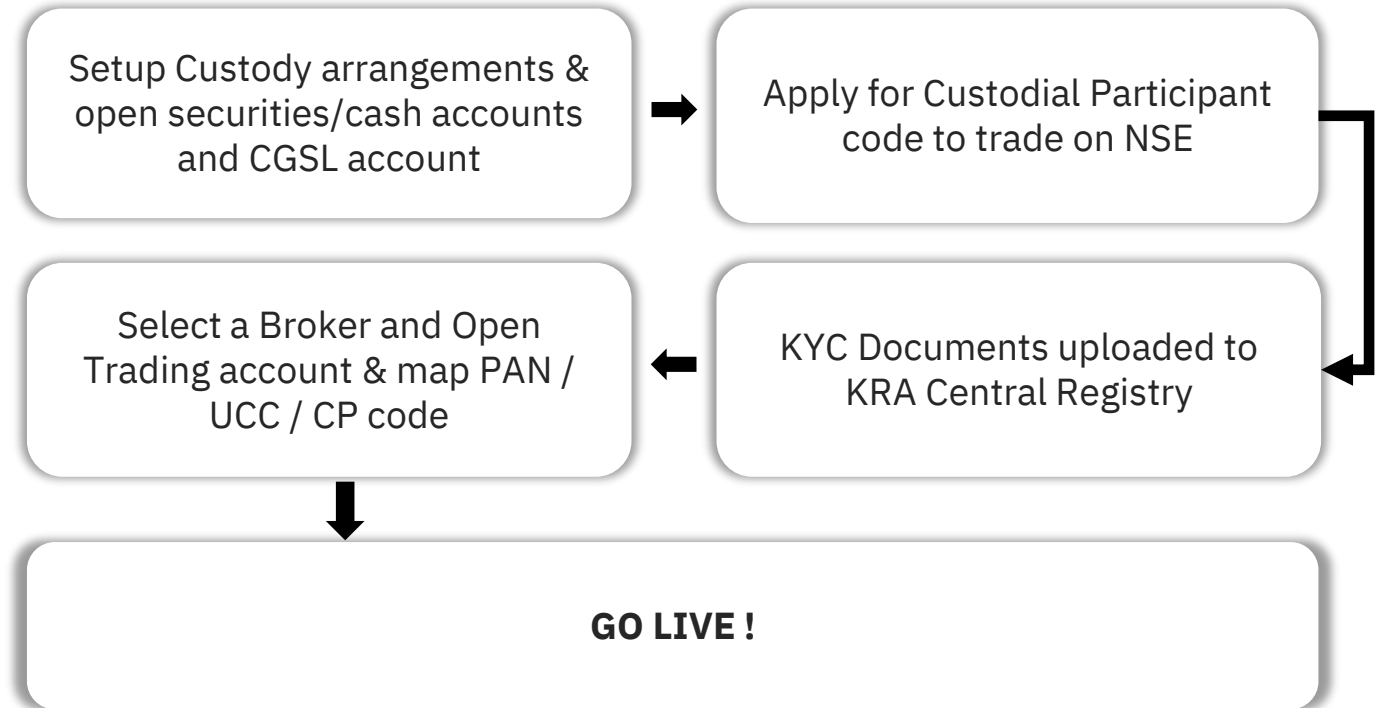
Setup Custody arrangements & open securities/cash accounts and CGSL account

Apply for Custodial Participant code to trade on NSE

KYC Documents uploaded to KRA Central Registry

Select a Broker and Open Trading account & map PAN / UCC / CP code

**GO LIVE !**